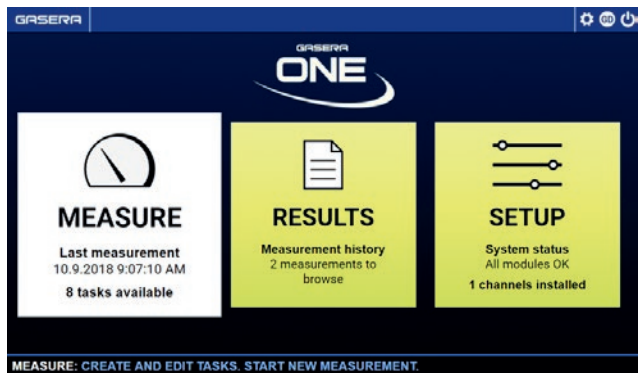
GASERA

GASERA
ONE

MEASURE
Last measurement
10.9.2018 9:07:10 AM
8 tasks available

RESULTS
Measurement history
2 measurements to browse

SETUP
System status
All modules OK
1 channels installed

MEASURE: CREATE AND EDIT TASKS. START NEW MEASUREMENT.